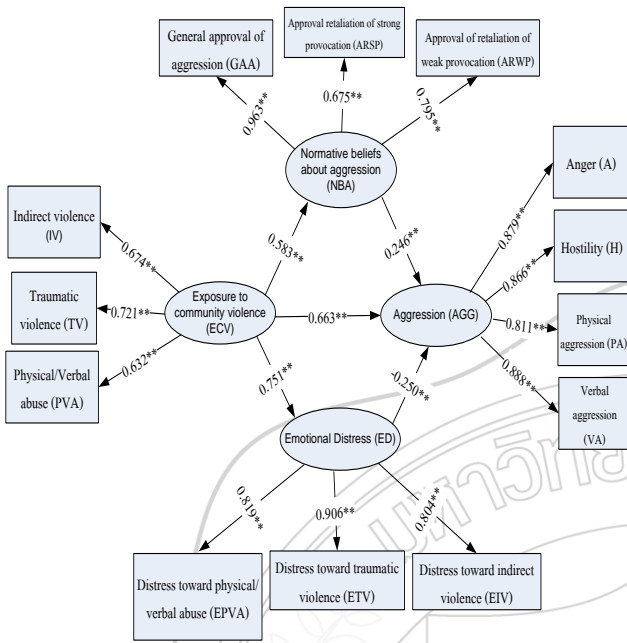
General approval of aggression (GAA)

Approval retaliation of strong provocation (ARSP)

Approval of retaliation of weak provocation (ARWP)

0.963**

0.675**

0.795**

Normative beliefs about aggression (NBA)

Anger (A)

Indirect violence (IV)

0.583**

0.246**

0.879**

Hostility (H)

0.674**

0.866**

Traumatic violence (TV)

0.721**

Exposure to community violence (ECV)

0.663**

Aggression (AGG)

0.811**

Physical aggression (PA)

0.632**

Physical/Verbal abuse (PVA)

0.751**

-0.250**

0.888**

Verbal aggression (VA)

Emotional Distress (ED)

0.819**

0.906**

0.804**

Distress toward physical/ verbal abuse (EPVA)

Distress toward traumatic violence (ETV)

Distress toward indirect violence (EIV)